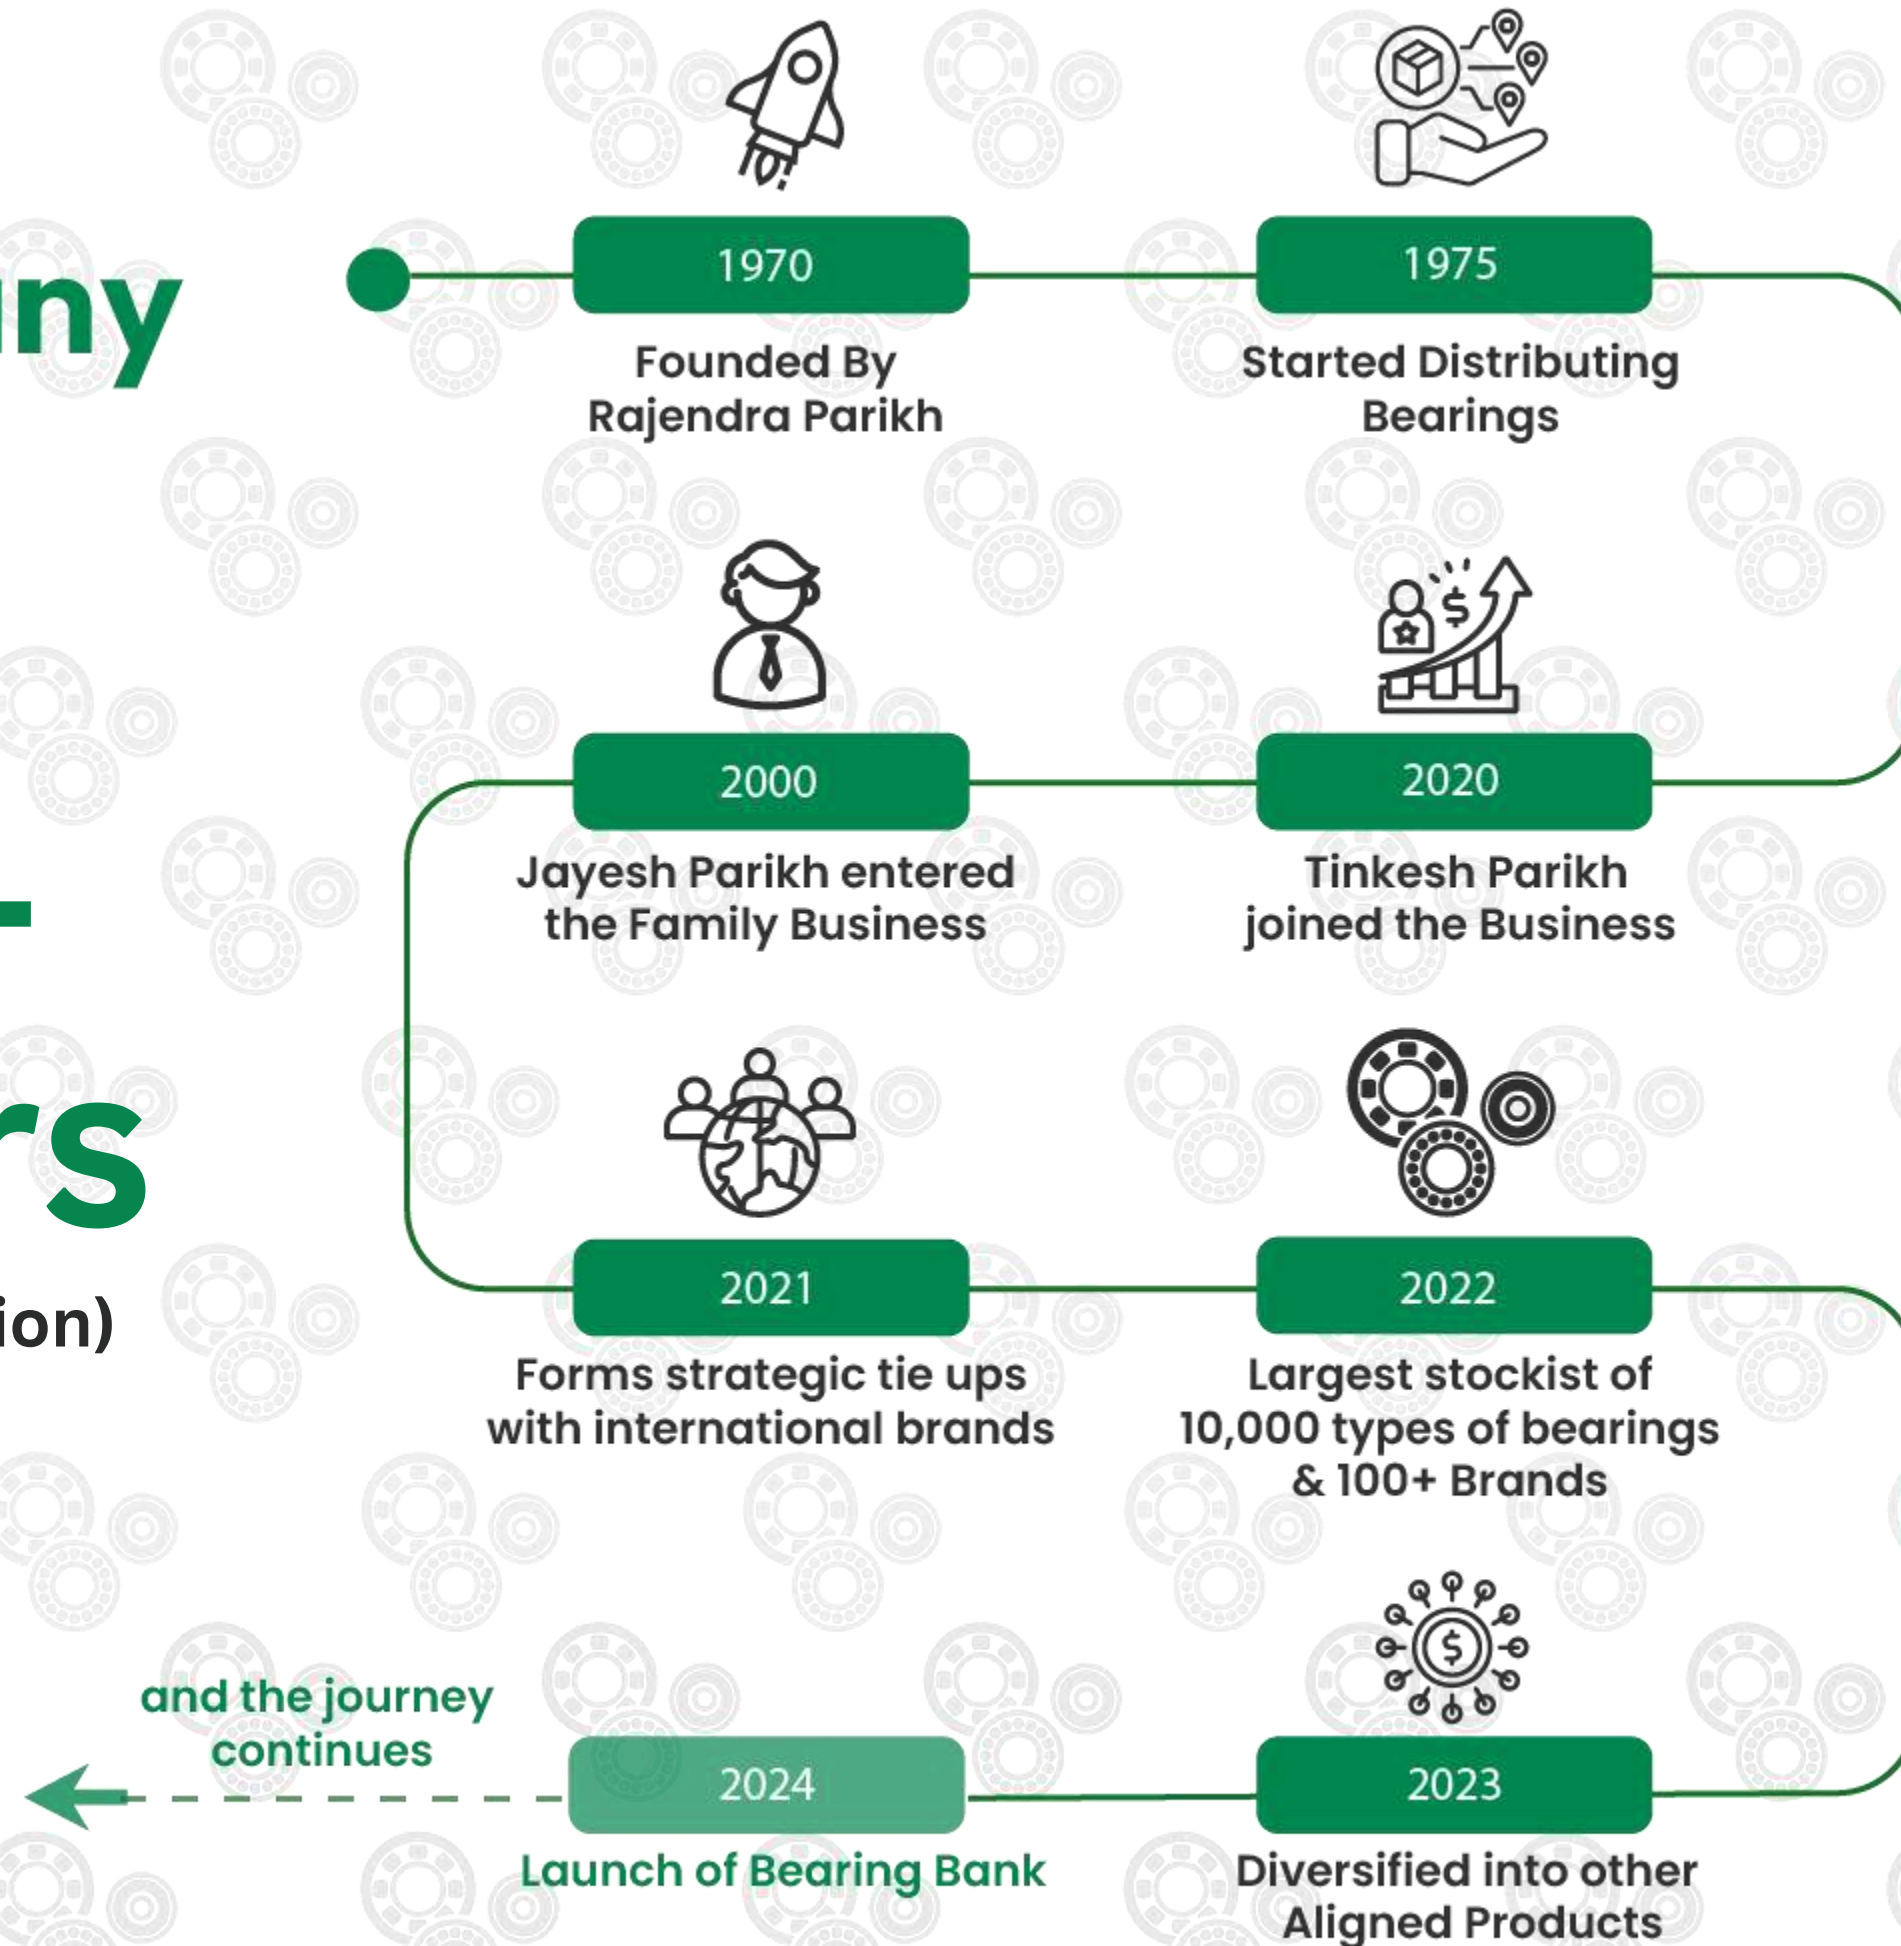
ny

-

rs

ion)

1970

Founded By Rajendra Parikh

1975

Started Distributing Bearings

2000

Jayesh Parikh entered the Family Business

2020

Tinkesh Parikh joined the Business

2021

Forms strategic tie ups with international brands

2022

Largest stockist of 10,000 types of bearings & 100+ Brands

and the journey continues

2024

Launch of Bearing Bank

2023

Diversified into other Aligned Products